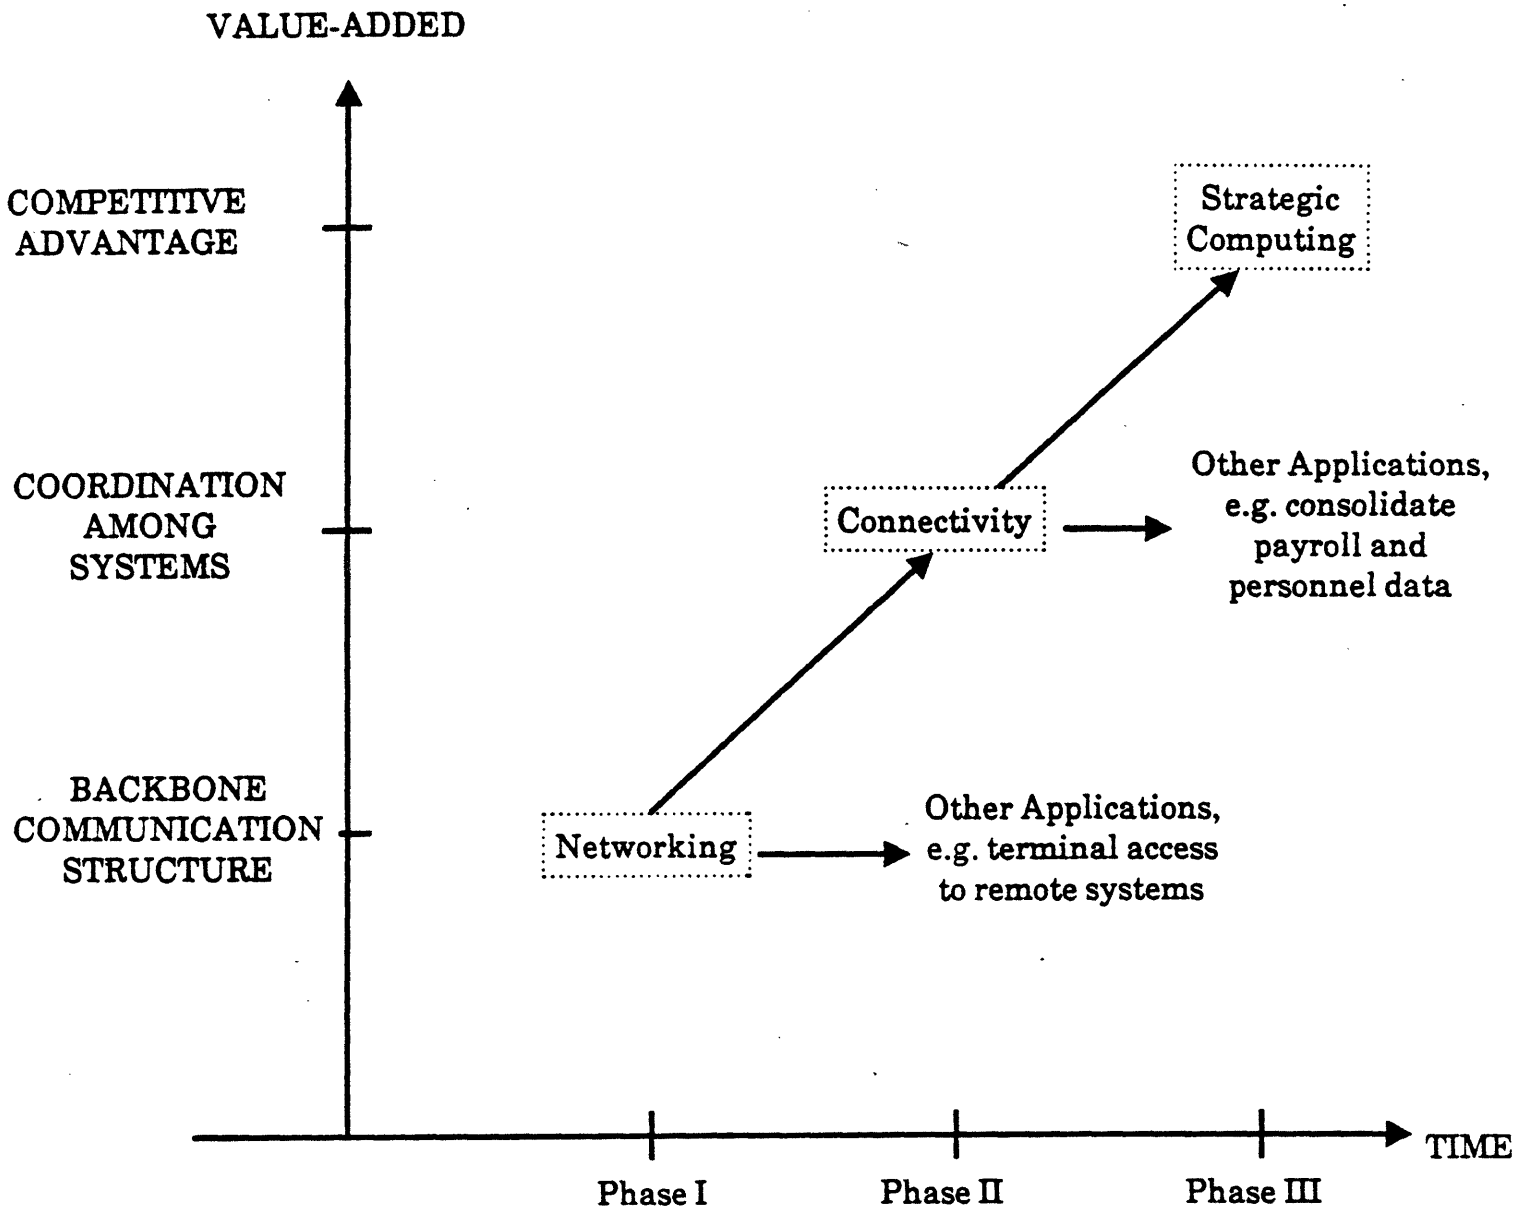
VALUE-ADDED

COMPETITIVE ADVANTAGE

COORDINATION AMONG SYSTEMS

BACKBONE COMMUNICATION STRUCTURE

Strategic Computing

Connectivity

Other Applications, e.g. consolidate payroll and personnel data

Networking

Other Applications, e.g. terminal access to remote systems

TIME

Phase I

Phase II

Phase III